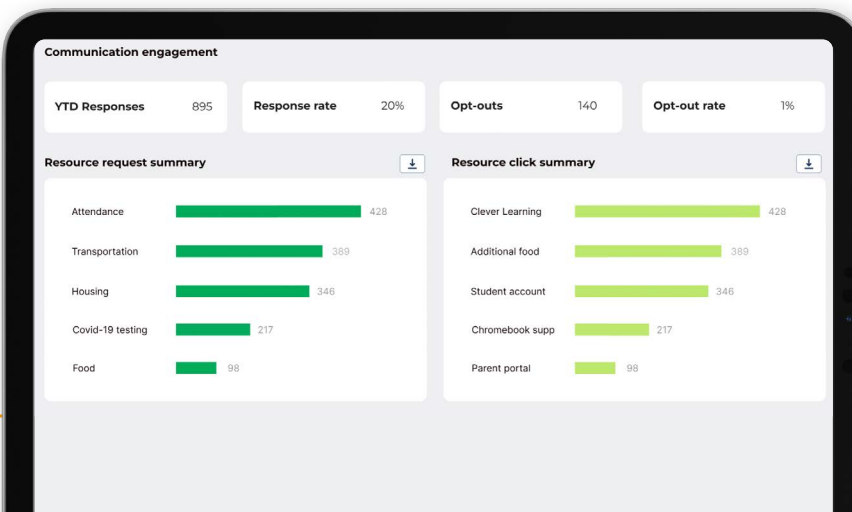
Communication engagement

YTD Responses 895

Response rate 20%

Opt-outs 140

Opt-out rate 1%

Resource request summary

| Category | Count |
|---|---|
| Attendance | 428 |
| Transportation | 389 |
| Housing | 346 |
| Covid-19 testing | 217 |
| Food | 98 |

Resource click summary

| Resource | Clicks |
|---|---|
| Clever Learning | 428 |
| Additional food | 389 |
| Student account | 346 |
| Chromebook supp | 217 |
| Parent portal | 98 |